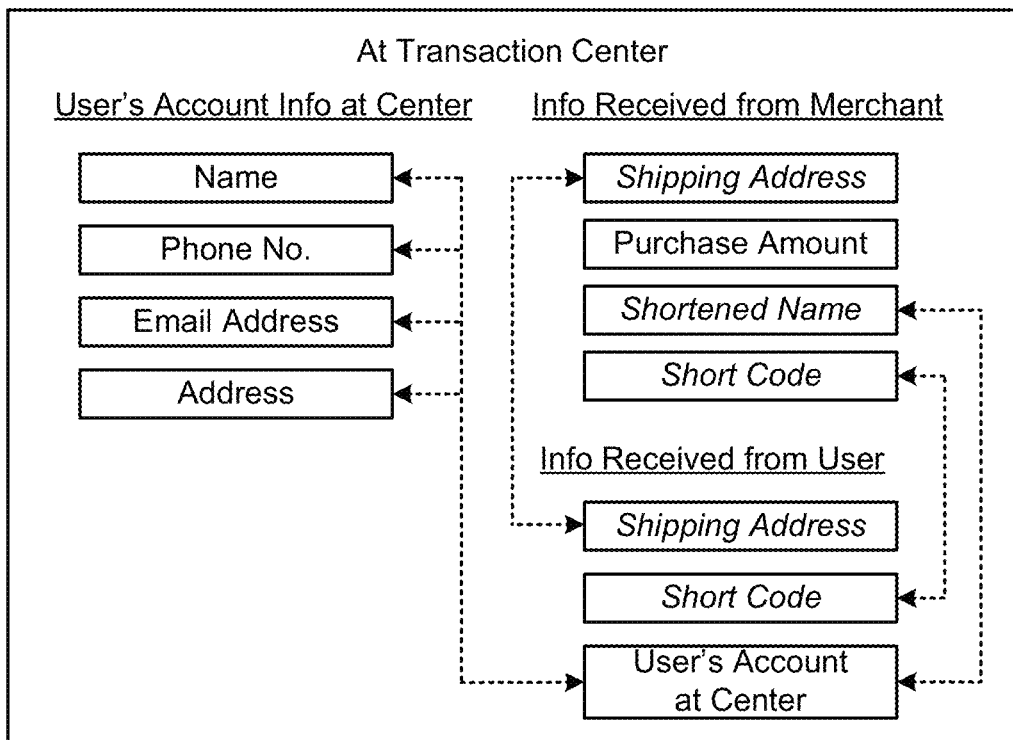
At Transaction Center

User's Account Info at Center

Name

Phone No.

Email Address

Address

Info Received from Merchant

Shipping Address

Purchase Amount

Shortened Name

Short Code

Info Received from User

Shipping Address

Short Code

User's Account at Center